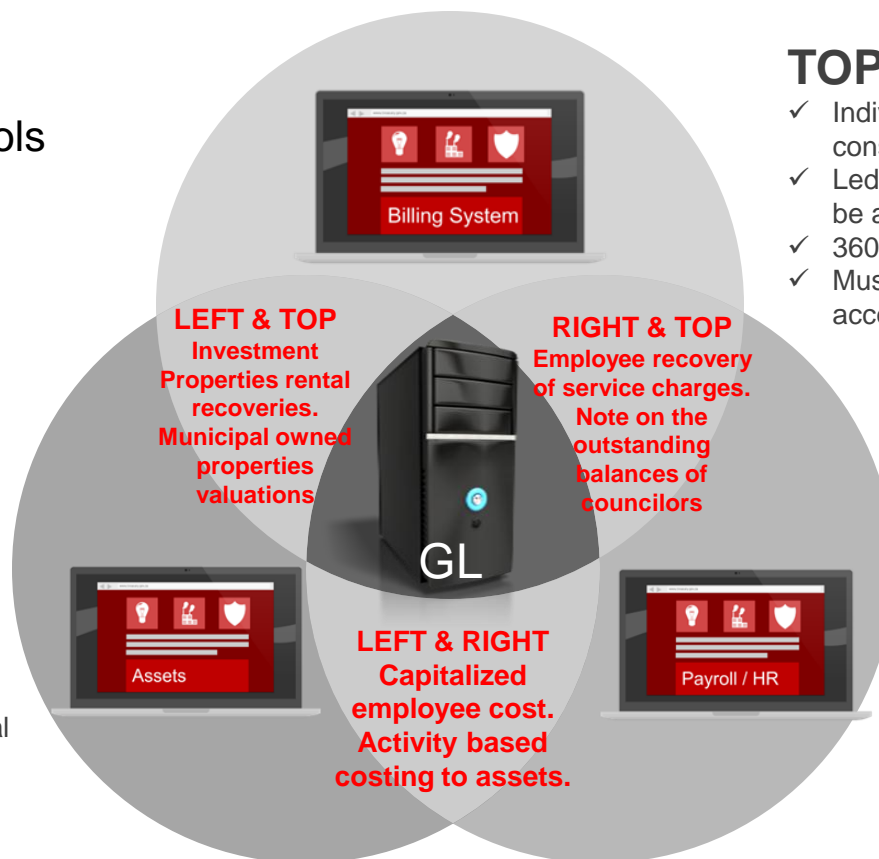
ols

al

Billing System

LEFT & TOP
Investment Properties rental recoveries. Municipal owned properties valuations

RIGHT & TOP
Employee recovery of service charges. Note on the outstanding balances of councilors

GL

Assets

Payroll / HR

LEFT & RIGHT
Capitalized employee cost. Activity based costing to assets.

TOP
✓ Indi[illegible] con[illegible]
✓ Led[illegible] be a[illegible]
✓ 360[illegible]
✓ Mus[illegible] acc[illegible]